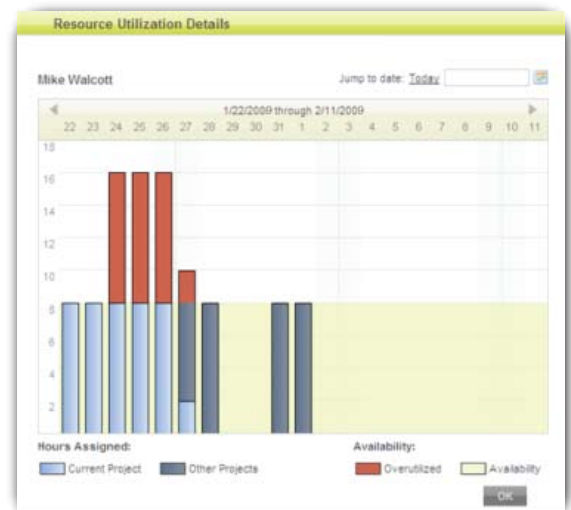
Resource Utilization Details

Mike Walcott

Jump to date: Today

1/22/2009 through 2/11/2009

22 23 24 25 26 27 28 29 30 31 1 2 3 4 5 6 7 8 9 10 11

18
16
14
12
10
8
6
4
2

Hours Assigned:

Current Project

Other Projects

Availability:

Overutilized

Availability

OK